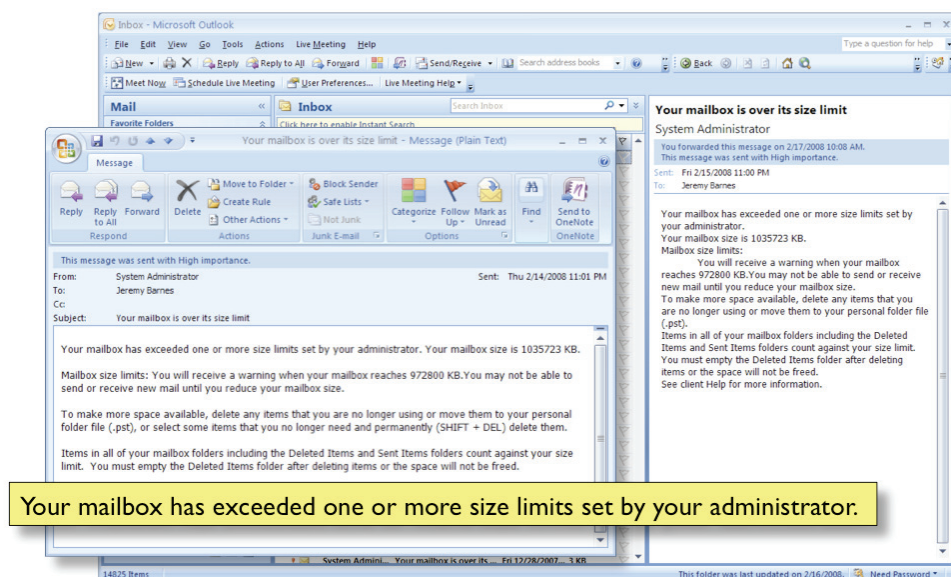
Inbox - Microsoft Outlook

File Edit View Go Tools Actions Live Meeting Help

Type a question for help

New Reply Reply to All Forward Send/Receive Search address books Back

Meet Now Schedule Live Meeting User Preferences... Live Meeting Help

Mail

Favorite Folders

Inbox

Search Inbox

Click here to enable Instant Search

Your mailbox is over its size limit - Message (Plain Text)

Message

Reply Reply to All Forward Respond

Delete Move to Folder Create Rule Other Actions Actions

Block Sender Safe Lists Not Junk Junk E-mail

Categorize Follow Up Mark as Unread Options

Find

Send to OneNote OneNote

This message was sent with High importance.

From: System Administrator Sent: Thu 2/14/2008 11:01 PM
To: Jeremy Barnes
Cc:
Subject: Your mailbox is over its size limit

Your mailbox has exceeded one or more size limits set by your administrator. Your mailbox size is 1035723 KB.

Mailbox size limits: You will receive a warning when your mailbox reaches 972800 KB.You may not be able to send or receive new mail until you reduce your mailbox size.

To make more space available, delete any items that you are no longer using or move them to your personal folder file (.pst), or select some items that you no longer need and permanently (SHIFT + DEL) delete them.

Items in all of your mailbox folders including the Deleted Items and Sent Items folders count against your size limit. You must empty the Deleted Items folder after deleting items or the space will not be freed.

Your mailbox has exceeded one or more size limits set by your administrator.

System Admini... Your mailbox is over its ... Fri 12/28/2007...

14825 Items

Your mailbox is over its size limit

System Administrator

You forwarded this message on 2/17/2008 10:08 AM.
This message was sent with High importance.

Sent: Fri 2/15/2008 11:00 PM
To: Jeremy Barnes

Your mailbox has exceeded one or more size limits set by your administrator.
Your mailbox size is 1035723 KB.
Mailbox size limits:
You will receive a warning when your mailbox reaches 972800 KB.You may not be able to send or receive new mail until you reduce your mailbox size.
To make more space available, delete any items that you are no longer using or move them to your personal folder file (.pst).
Items in all of your mailbox folders including the Deleted Items and Sent Items folders count against your size limit.
You must empty the Deleted Items folder after deleting items or the space will not be freed.
See client Help for more information.

This folder was last updated on 2/16/2008. Need Password